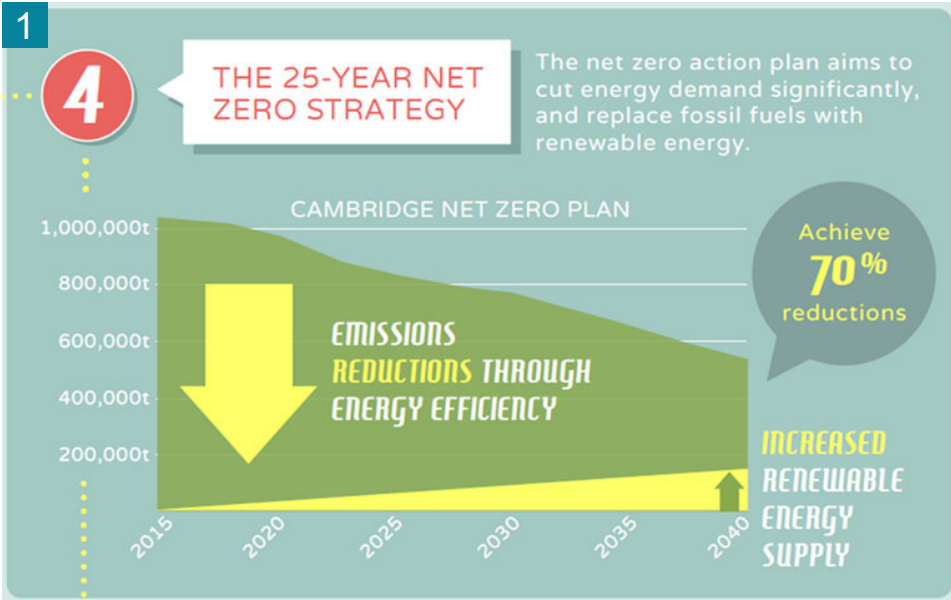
1

4

THE 25-YEAR NET ZERO STRATEGY

The net zero action plan aims to cut energy demand significantly, and replace fossil fuels with renewable energy.

CAMBRIDGE NET ZERO PLAN

1,000,000t
800,000t
600,000t
400,000t
200,000t

2015
2020
2025
2030
2035
2040

EMISSIONS REDUCTIONS THROUGH ENERGY EFFICIENCY

Achieve 70% reductions

INCREASED RENEWABLE ENERGY SUPPLY